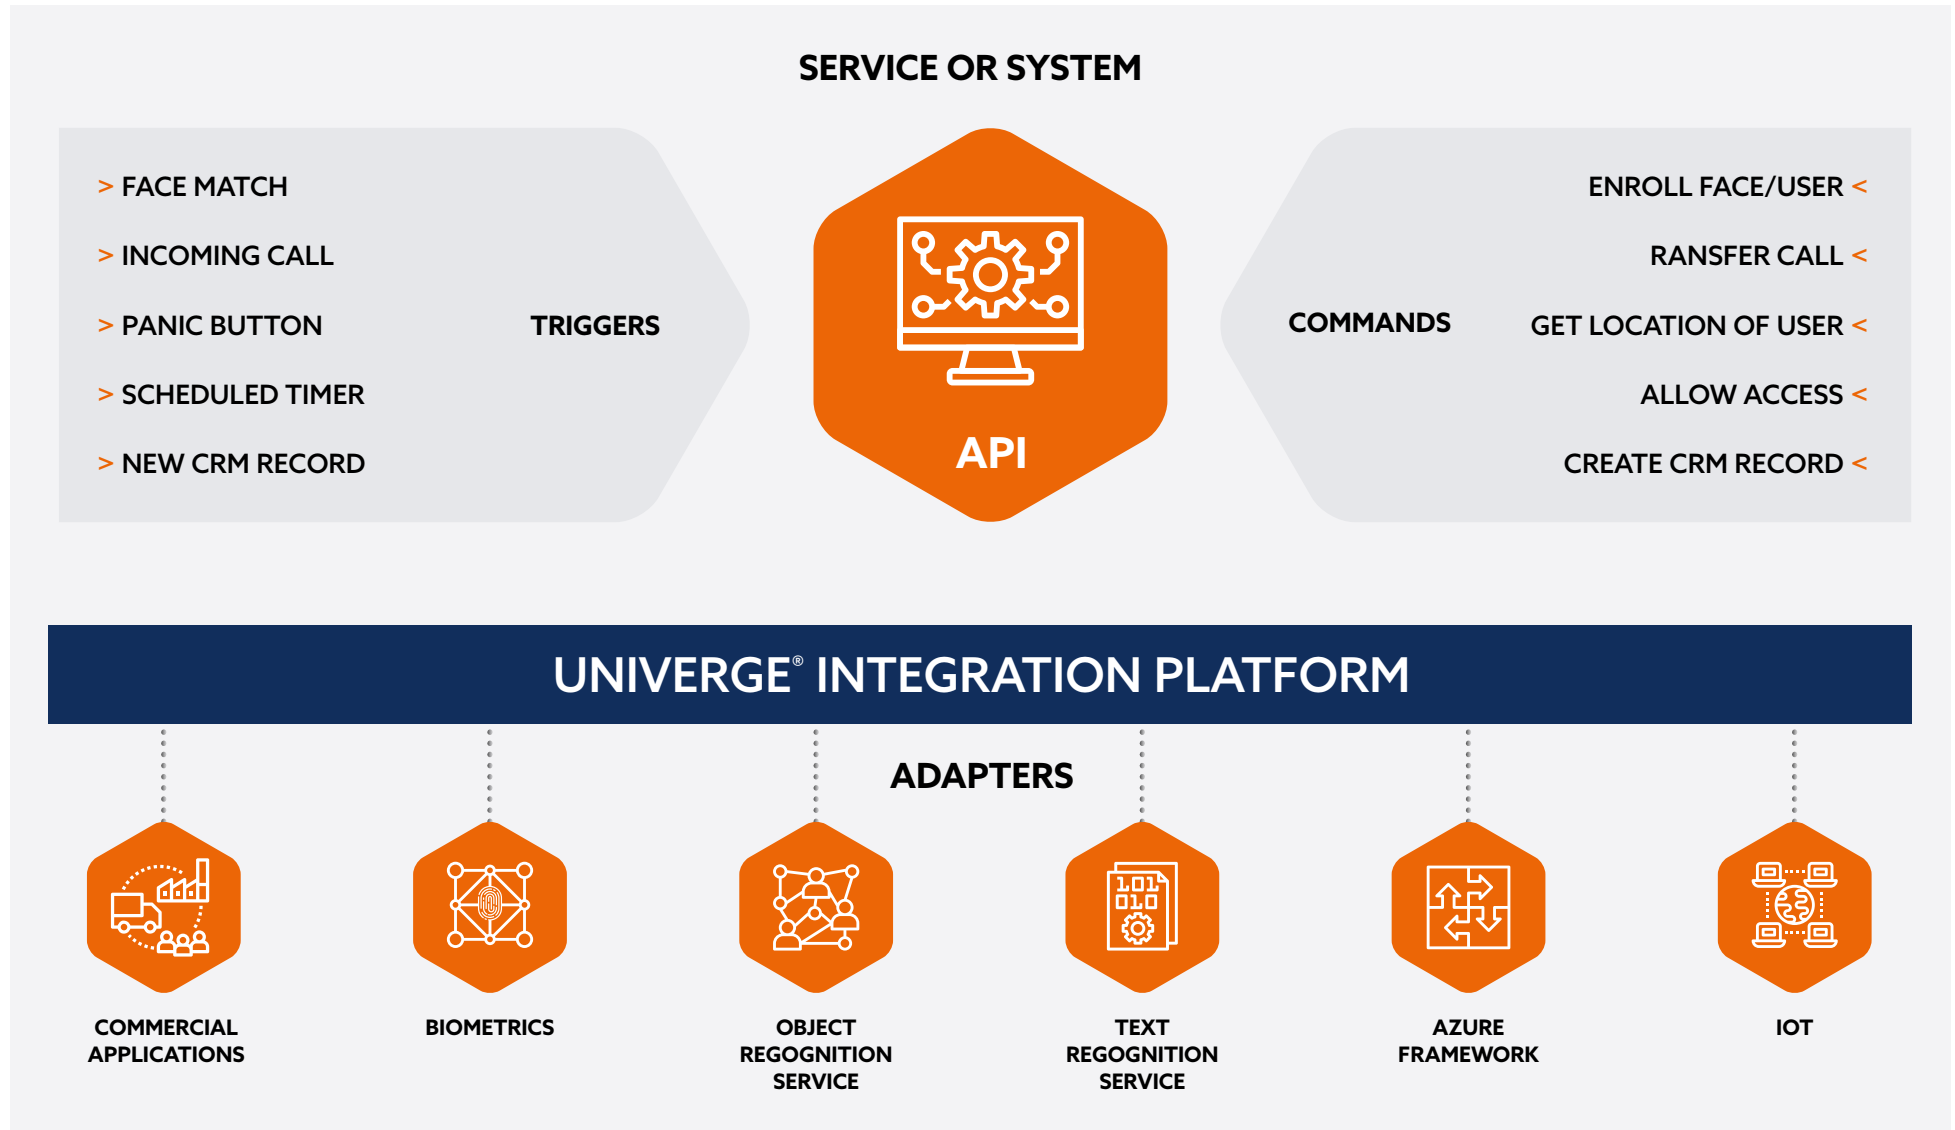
SERVICE OR SYSTEM

> FACE MATCH
> INCOMING CALL
> PANIC BUTTON
> SCHEDULED TIMER
> NEW CRM RECORD

TRIGGERS

API

COMMANDS

ENROLL FACE/USER <
RANSFER CALL <
GET LOCATION OF USER <
ALLOW ACCESS <
CREATE CRM RECORD <

UNIVERGE® INTEGRATION PLATFORM

ADAPTERS

COMMERCIAL APPLICATIONS

BIOMETRICS

OBJECT REGOGNITION SERVICE

TEXT REGOGNITION SERVICE

AZURE FRAMEWORK

IOT